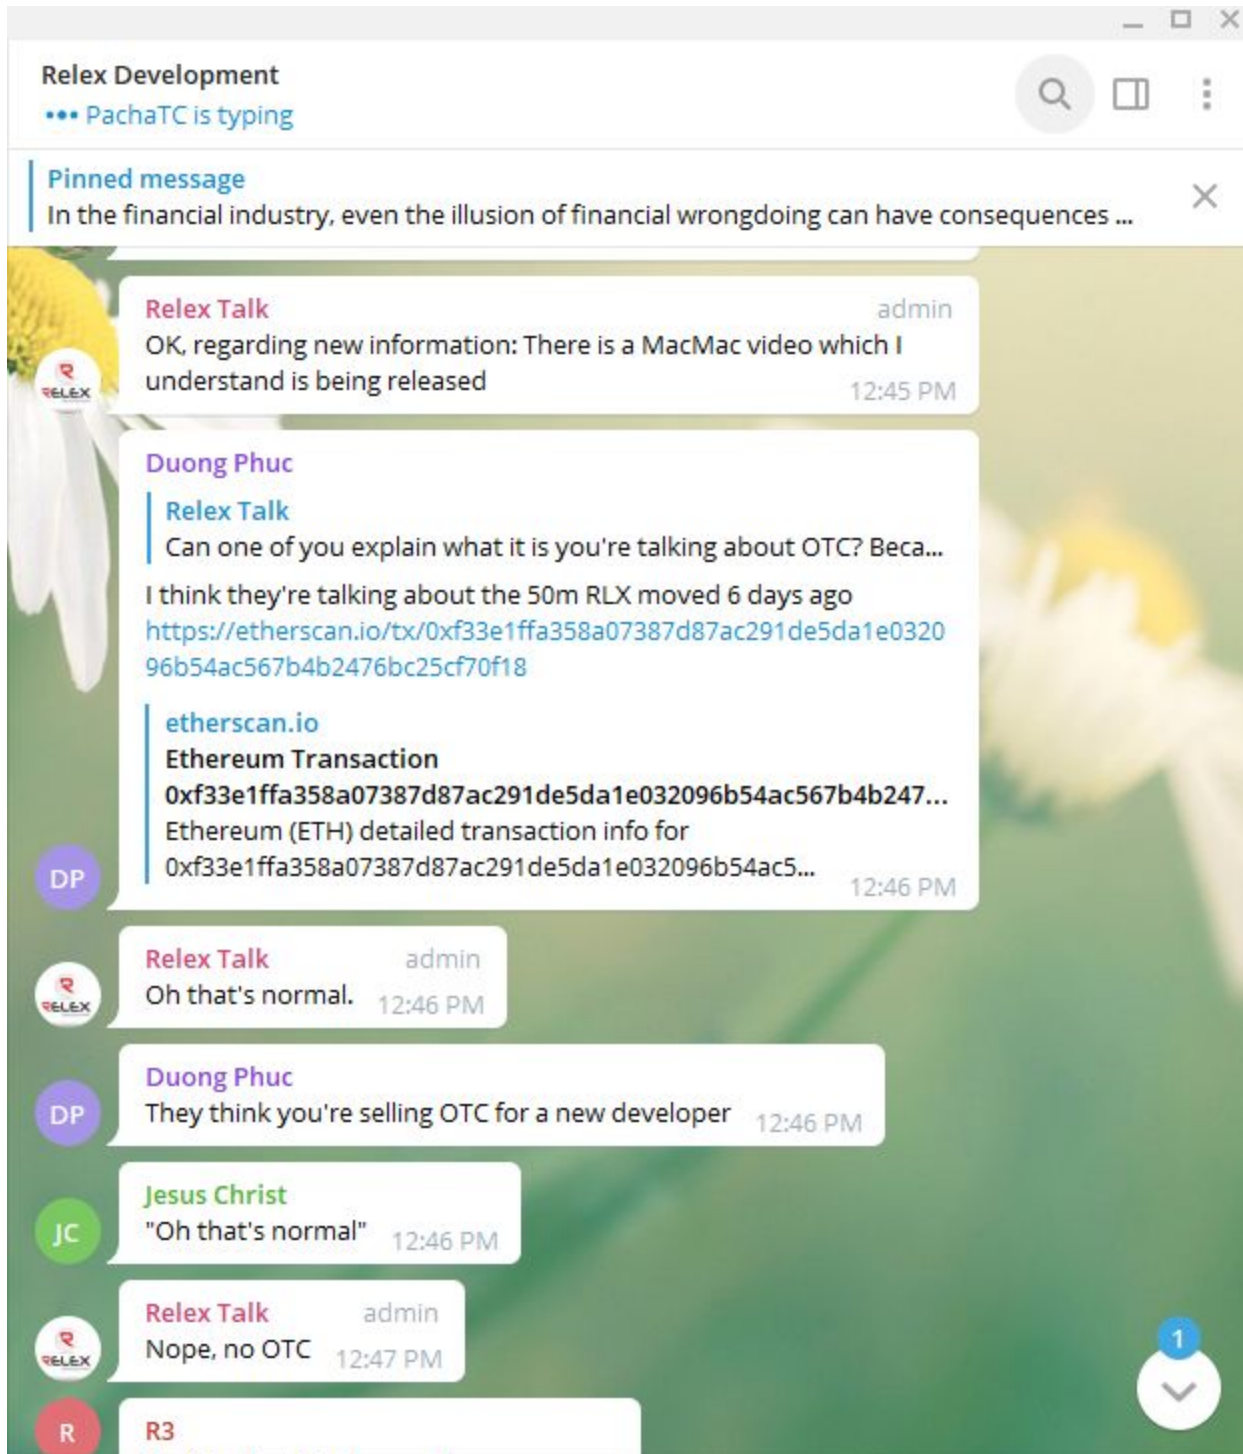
Relex Development
••• PachaTC is typing

Pinned message
In the financial industry, even the illusion of financial wrongdoing can have consequences ...

Relex Talk admin
OK, regarding new information: There is a MacMac video which I understand is being released 12:45 PM

Duong Phuc
Relex Talk
Can one of you explain what it is you're talking about OTC? Beca...
I think they're talking about the 50m RLX moved 6 days ago
https://etherscan.io/tx/0xf33e1ffa358a07387d87ac291de5da1e032096b54ac567b4b2476bc25cf70f18
etherscan.io
Ethereum Transaction
0xf33e1ffa358a07387d87ac291de5da1e032096b54ac567b4b247...
Ethereum (ETH) detailed transaction info for 0xf33e1ffa358a07387d87ac291de5da1e032096b54ac5... 12:46 PM

DP

Relex Talk admin
Oh that's normal. 12:46 PM

Duong Phuc
They think you're selling OTC for a new developer 12:46 PM

DP

Jesus Christ
"Oh that's normal" 12:46 PM

JC

Relex Talk admin
Nope, no OTC 12:47 PM

R
R3

1